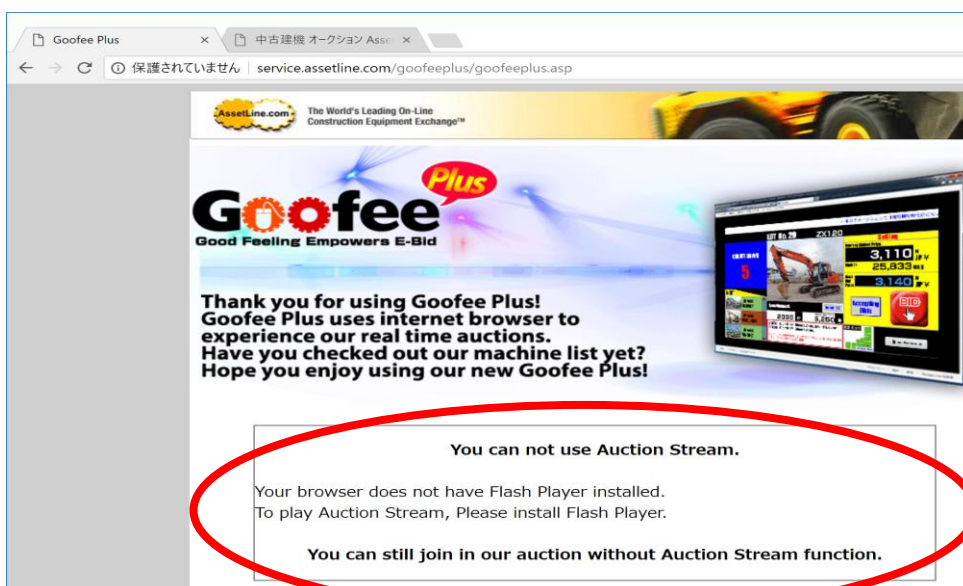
Goofee Plus ×
中古建機 オークション Asse ×

保護されていません service.assetline.com/goofeeplus/goofeeplus.asp

AssetLine.com
The World's Leading On-Line Construction Equipment Exchange™

Goofee Plus
Good Feeling Empowers E-Bid

LOT No. 29 ZX120
5
3,110
25,833
3,140
BID

Thank you for using Goofee Plus!
Goofee Plus uses internet browser to experience our real time auctions.
Have you checked out our machine list yet?
Hope you enjoy using our new Goofee Plus!

You can not use Auction Stream.

Your browser does not have Flash Player installed.
To play Auction Stream, Please install Flash Player.

You can still join in our auction without Auction Stream function.